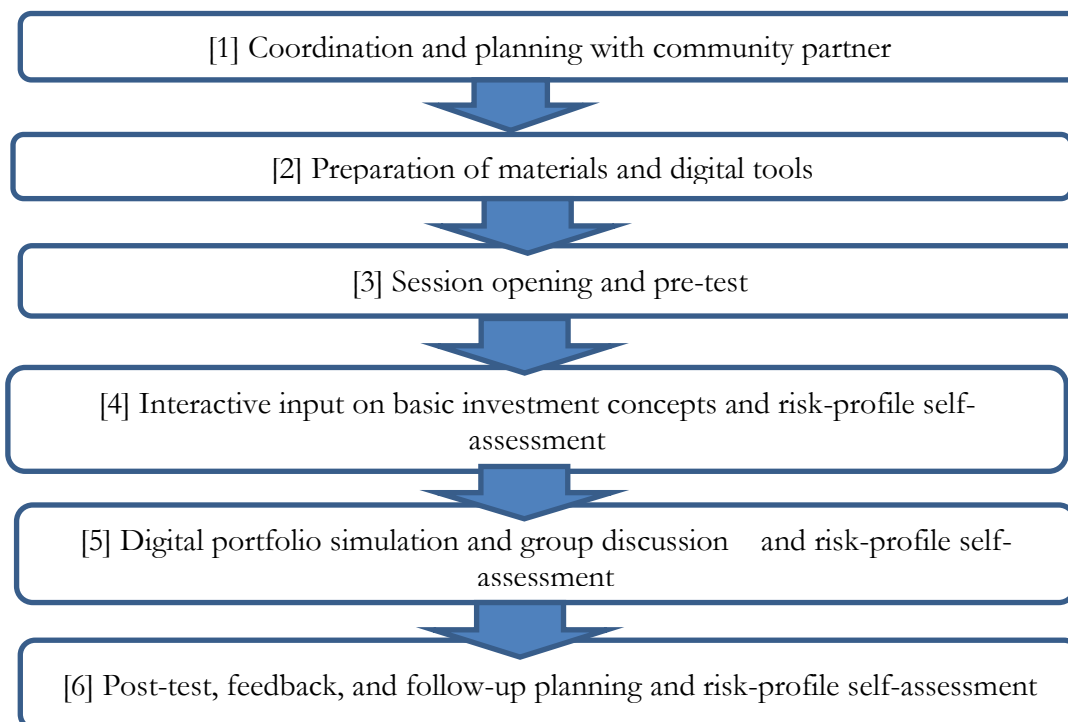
[1] Coordination and planning with community partner

[2] Preparation of materials and digital tools

[3] Session opening and pre-test

[4] Interactive input on basic investment concepts and risk-profile self-assessment

[5] Digital portfolio simulation and group discussion and risk-profile self-assessment

[6] Post-test, feedback, and follow-up planning and risk-profile self-assessment